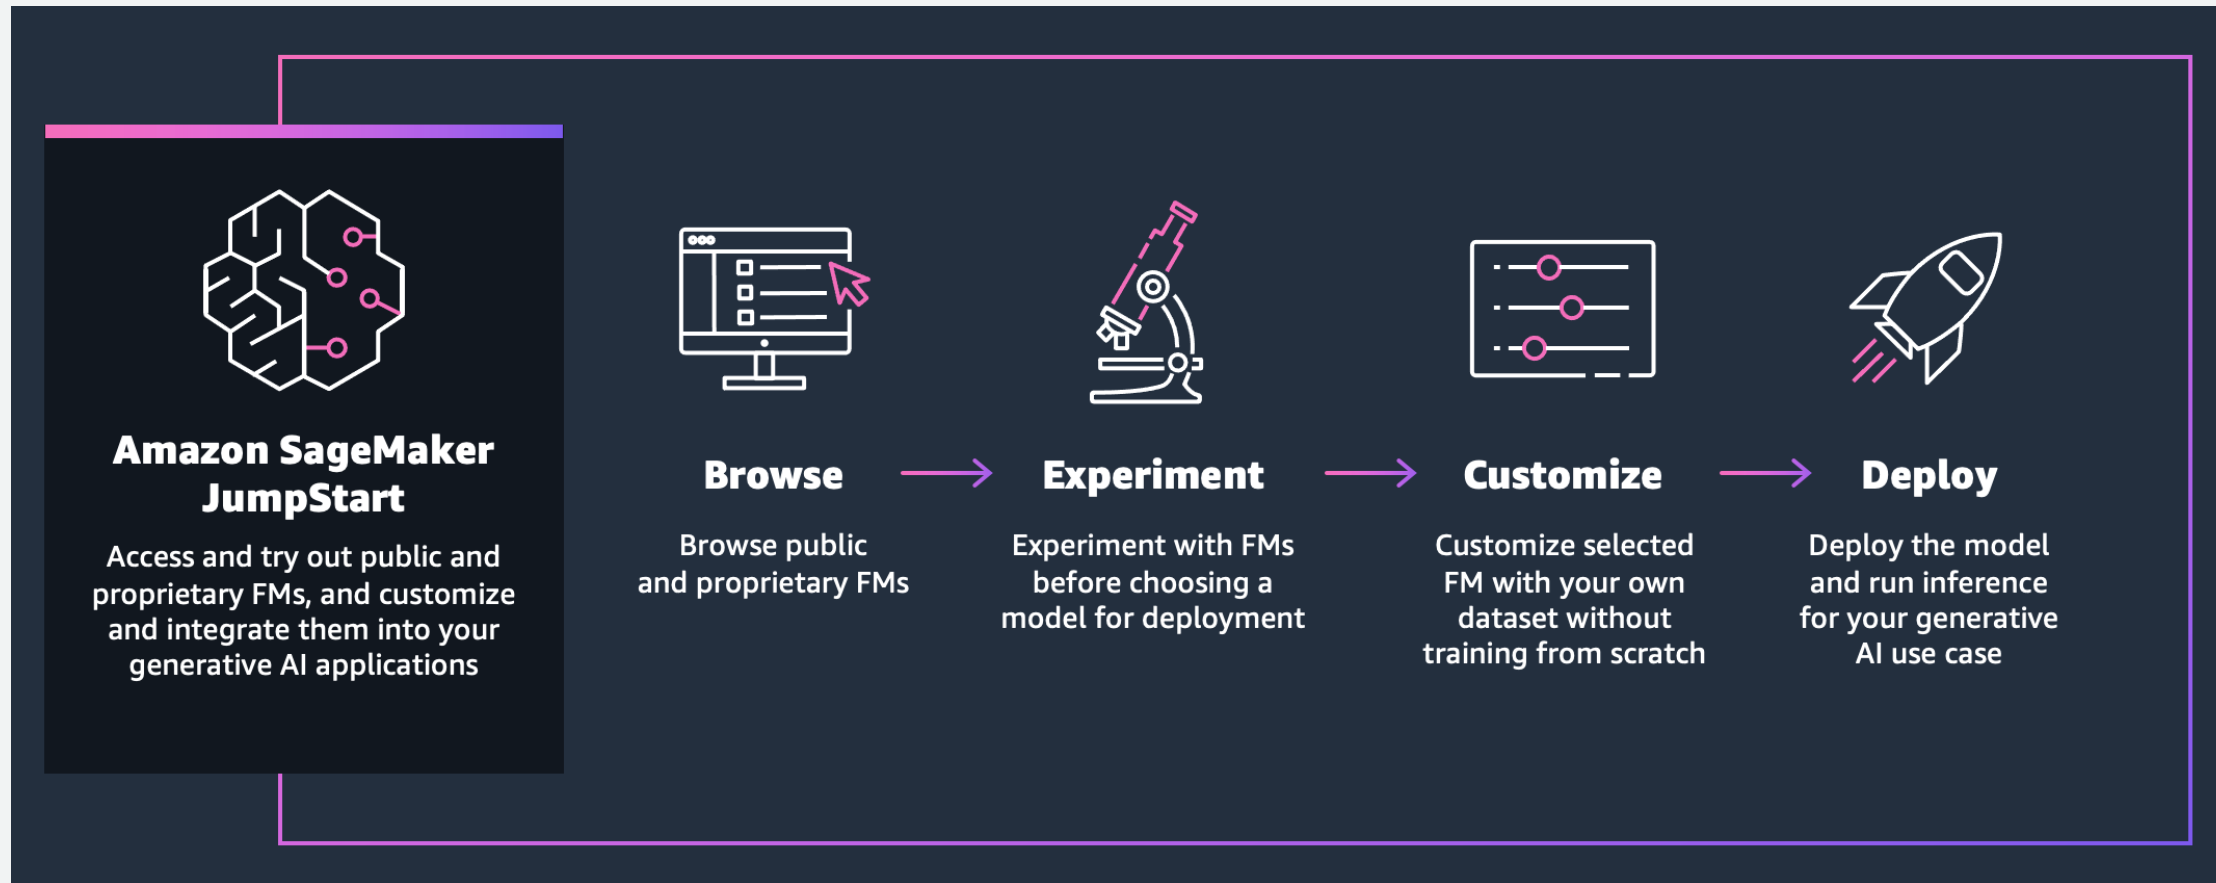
Amazon SageMaker JumpStart

Access and try out public and proprietary FMs, and customize and integrate them into your generative AI applications

Browse

Browse public and proprietary FMs

Experiment

Experiment with FMs before choosing a model for deployment

Customize

Customize selected FM with your own dataset without training from scratch

Deploy

Deploy the model and run inference for your generative AI use case